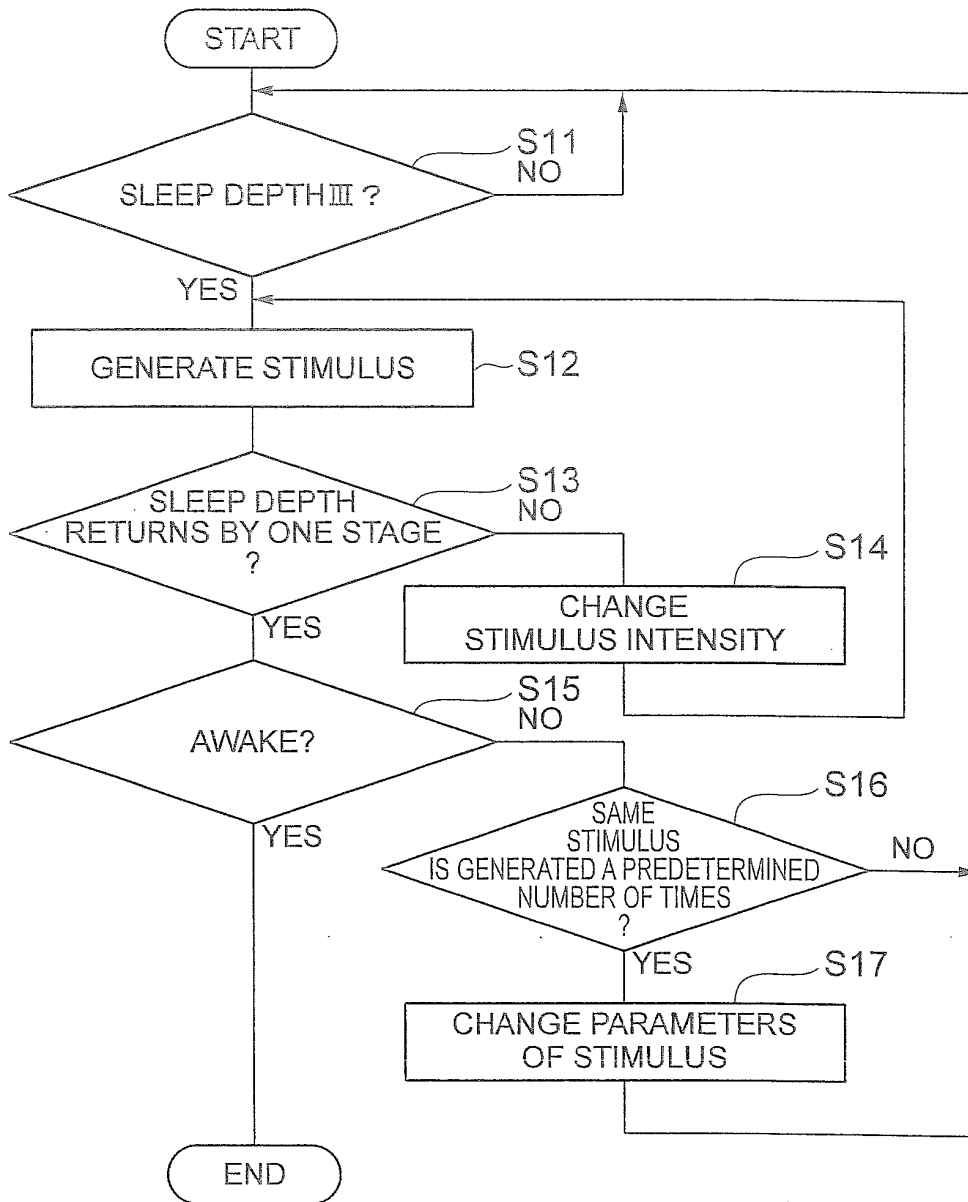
START

S11
NO

SLEEP DEPTH Ⅲ ?

YES

GENERATE STIMULUS

S12

S13
NO

SLEEP DEPTH RETURNS BY ONE STAGE ?

YES

S14

CHANGE STIMULUS INTENSITY

S15
NO

AWAKE?

YES

S16

SAME STIMULUS IS GENERATED A PREDETERMINED NUMBER OF TIMES ?

NO

YES

S17

CHANGE PARAMETERS OF STIMULUS

END